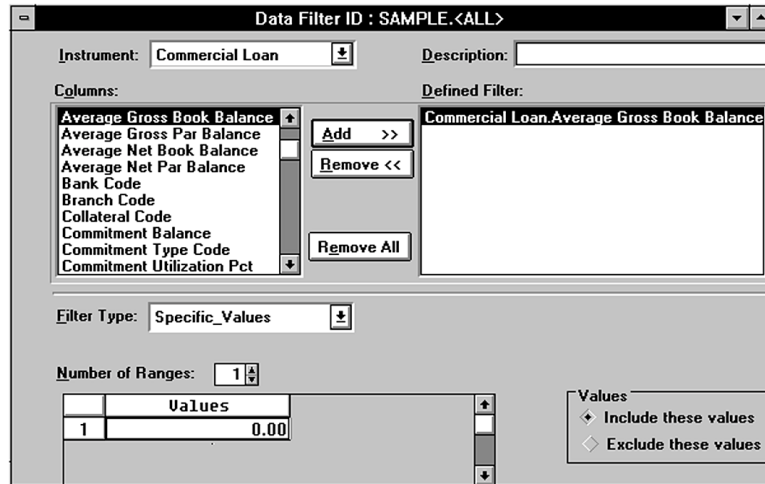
Data Filter ID : SAMPLE.<ALL>

Instrument: Commercial Loan

Description:

Columns:

Average Gross Book Balance
Average Gross Par Balance
Average Net Book Balance
Average Net Par Balance
Bank Code
Branch Code
Collateral Code
Commitment Balance
Commitment Type Code
Commitment Utilization Pct

Add >>

Remove <<

Remove All

Defined Filter:

Commercial Loan.Average Gross Book Balance

Filter Type: Specific_Values

Number of Ranges: 1

|   | Values |
|---|---|
| 1 | 0.00 |

Values
Include these values
Exclude these values